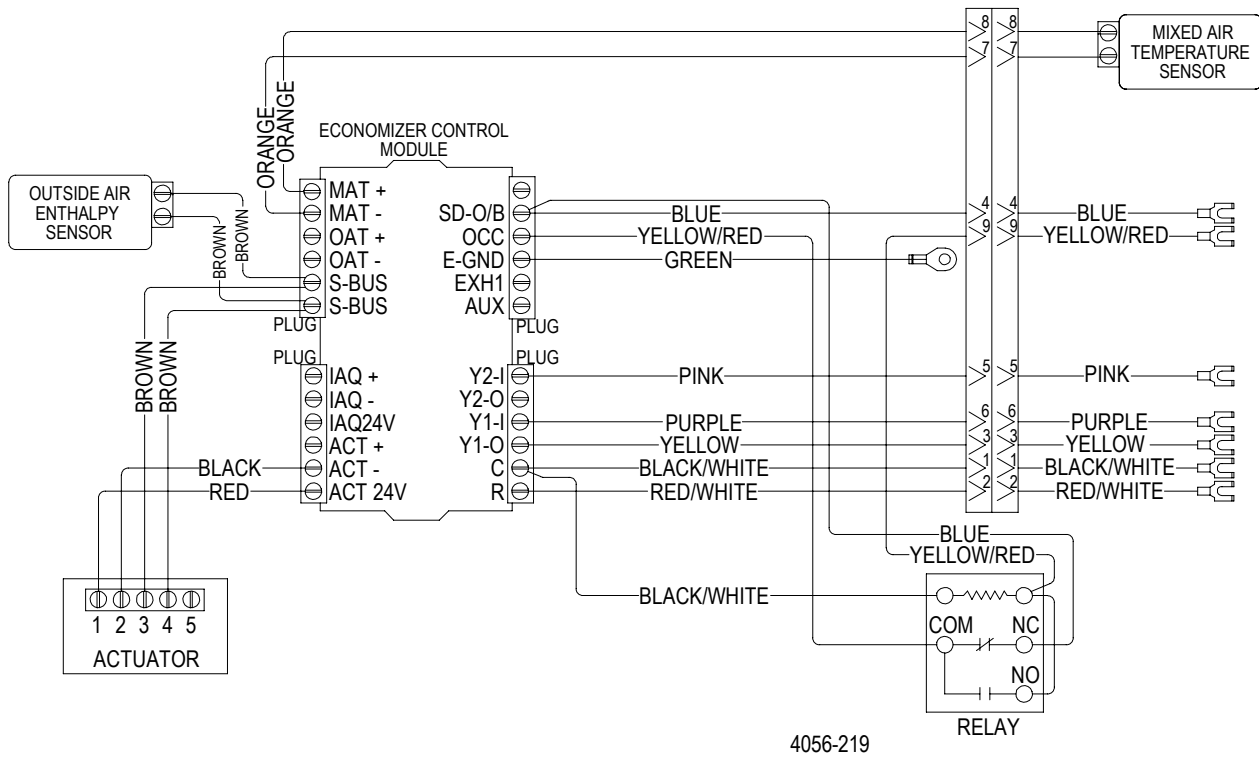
MIXED AIR TEMPERATURE SENSOR

8 8
7 7

ORANGE
ORANGE

ECONOMIZER CONTROL MODULE

OUTSIDE AIR ENTHALPY SENSOR

BROWN
BROWN

MAT +
MAT -
OAT +
OAT -
S-BUS
S-BUS
PLUG

SD-O/B
OCC
E-GND
EXH1
AUX
PLUG

BLUE
YELLOW/RED
GREEN

4 4
9 9

BLUE
YELLOW/RED

PLUG
IAQ +
IAQ -
IAQ24V
ACT +
ACT -
ACT 24V

PLUG
Y2-I
Y2-O
Y1-I
Y1-O
C
R

BROWN
BROWN

PINK
PURPLE
YELLOW
BLACK/WHITE
RED/WHITE

5 5
6 6
3 3
1 1
2 2

PINK
PURPLE
YELLOW
BLACK/WHITE
RED/WHITE

BLACK
RED

BLUE
YELLOW/RED

BLACK/WHITE

1 2 3 4 5
ACTUATOR

COM
NC
NO
RELAY

4056-219